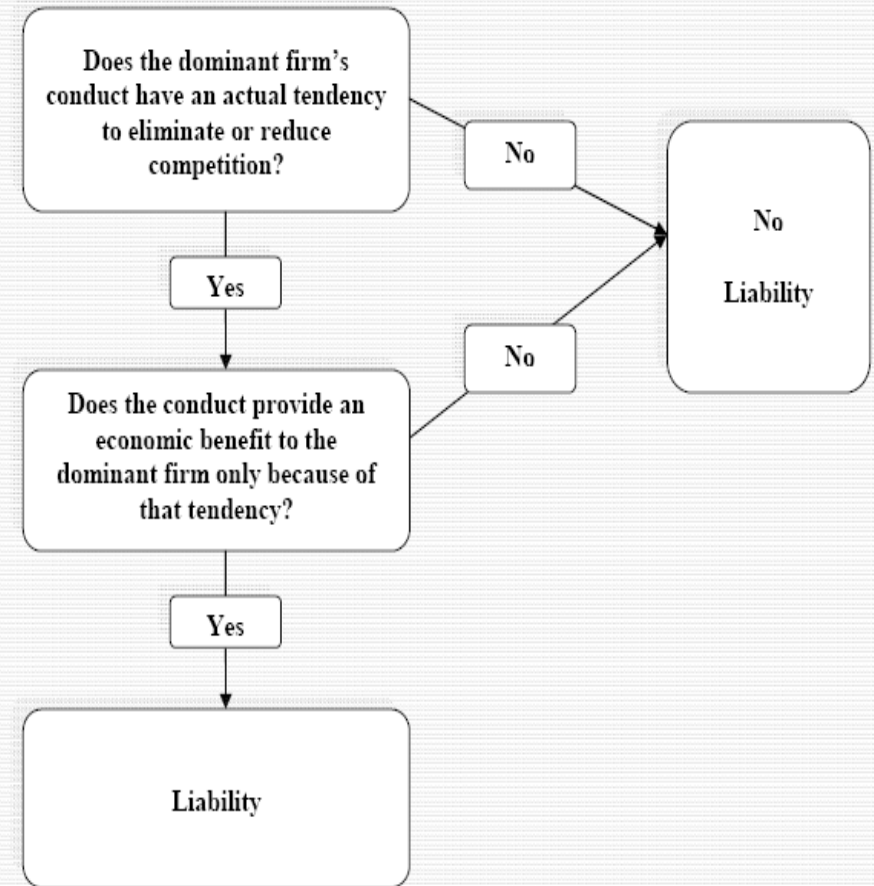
Does the dominant firm's conduct have an actual tendency to eliminate or reduce competition?

No

No

Liability

Yes

No

Does the conduct provide an economic benefit to the dominant firm only because of that tendency?

Yes

Liability